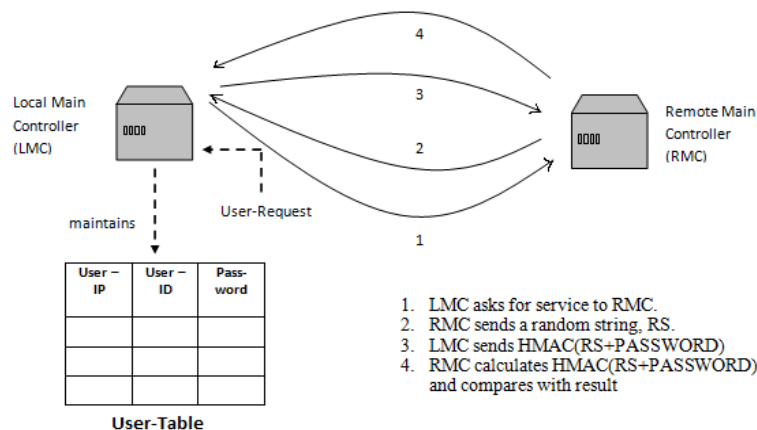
4

3

2

1

Local Main Controller (LMC)

Remote Main Controller (RMC)

User-Request

maintains

| User – IP | User – ID | Pass-word |
|---|---|---|
| | | |
| | | |
| | | |

User-Table

1. LMC asks for service to RMC.
2. RMC sends a random string, RS.
3. LMC sends HMAC(RS+PASSWORD)
4. RMC calculates HMAC(RS+PASSWORD) and compares with result